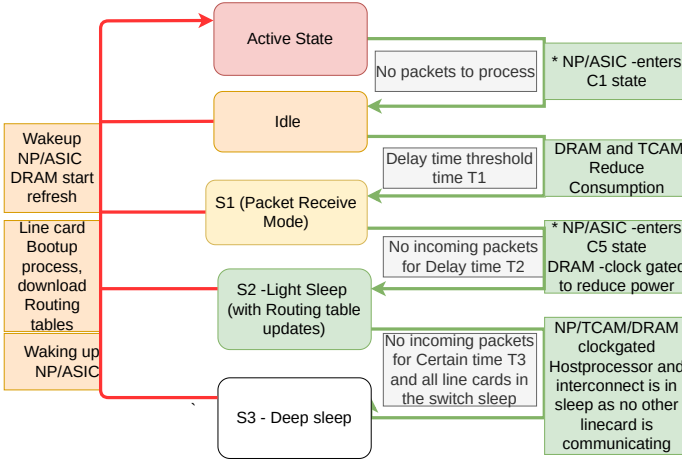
Active State

No packets to process

* NP/ASIC -enters C1 state

Idle

Delay time threshold time T1

DRAM and TCAM Reduce Consumption

Wakeup NP/ASIC DRAM start refresh

S1 (Packet Receive Mode)

Line card Bootup process, download Routing tables

No incoming packets for Delay time T2

* NP/ASIC -enters C5 state DRAM -clock gated to reduce power

S2 -Light Sleep (with Routing table updates)

Waking up NP/ASIC

No incoming packets for Certain time T3 and all line cards in the switch sleep

NP/TCAM/DRAM clockgated Hostprocessor and interconnect is in sleep as no other linecard is communicating

S3 - Deep sleep